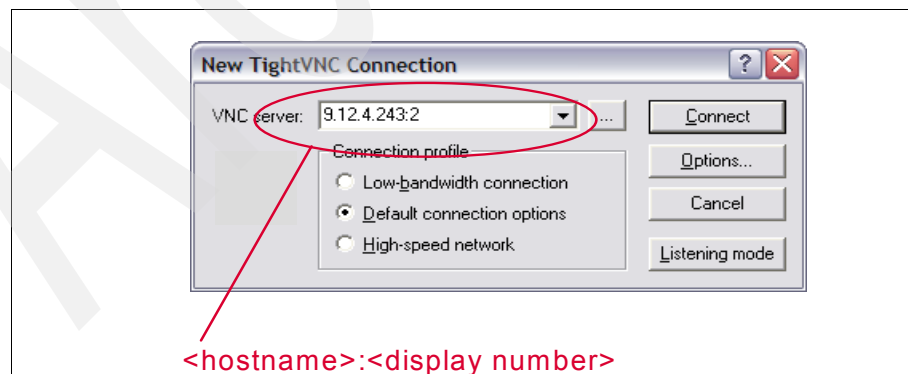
New TightVNC Connection

?

VNC server: 9.12.4.243:2 ...

Connection profile

Low-bandwidth connection

Default connection options

High-speed network

Connect

Options...

Cancel

Listening mode

<hostname>:<display number>